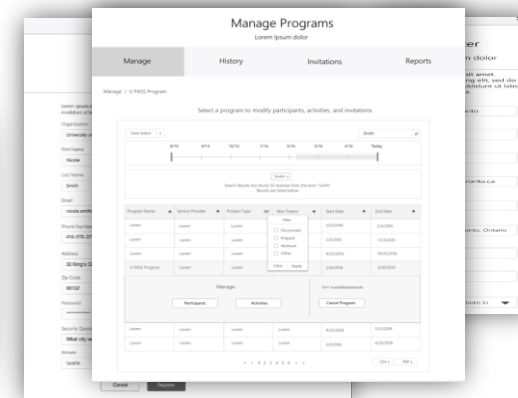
Manage Programs
Lorem Ipsum dolor

Manage
History
Invitations
Reports

Manage / U PASS Program

Select a program to modify participants, activities, and invitations

Date Select
Smith
8/10
9/15
10/15
1/16
2/16
3/16
4/16
Today

Smith
Search Results has found 15 matches from the term 'Smith' Results are listed below

| Program Name | Service Provider | Product Type | Max Tokens | Start Date | End Date |
|---|---|---|---|---|---|
| Lorem | Lorem | Lorem | Filter | 1/22/2016 | 2/5/2016 |
| Lorem | Lorem | Lorem | Discounted | 2/2/2016 | 7/23/2016 |
| Lorem | Lorem | Lorem | Prepaid | 8/23/2016 | 10/15/2016 |
| U PASS Program | Lorem | Lorem | Wellness | 3/30/2016 | 2/5/2016 |
| | | | Other | | |

Clear Apply

Manage
Participants
Activities
Cancel Program

| Lorem | Lorem | Lorem | Lorem | 8/23/2016 | 12/2/2016 |
|---|---|---|---|---|---|
| Lorem | Lorem | Lorem | Lorem | 2/3/2016 | 8/3/2016 |

< 1 2 3 4 5 6 7 8 >

Organization
University o
First Name
Nicole
Last Name
Smith
Email
nicole.smith
Phone Number
416-978-21
Address
32 King's C
Zip Code
M5102
Password
Security Quest
What city we
Answer
lorem
Cancel
Register

er
n dolor
sit amet,
ing elit, sed do
cididunt ut labo
a.
nto
nonto.ca
onto, Ontario
ban in